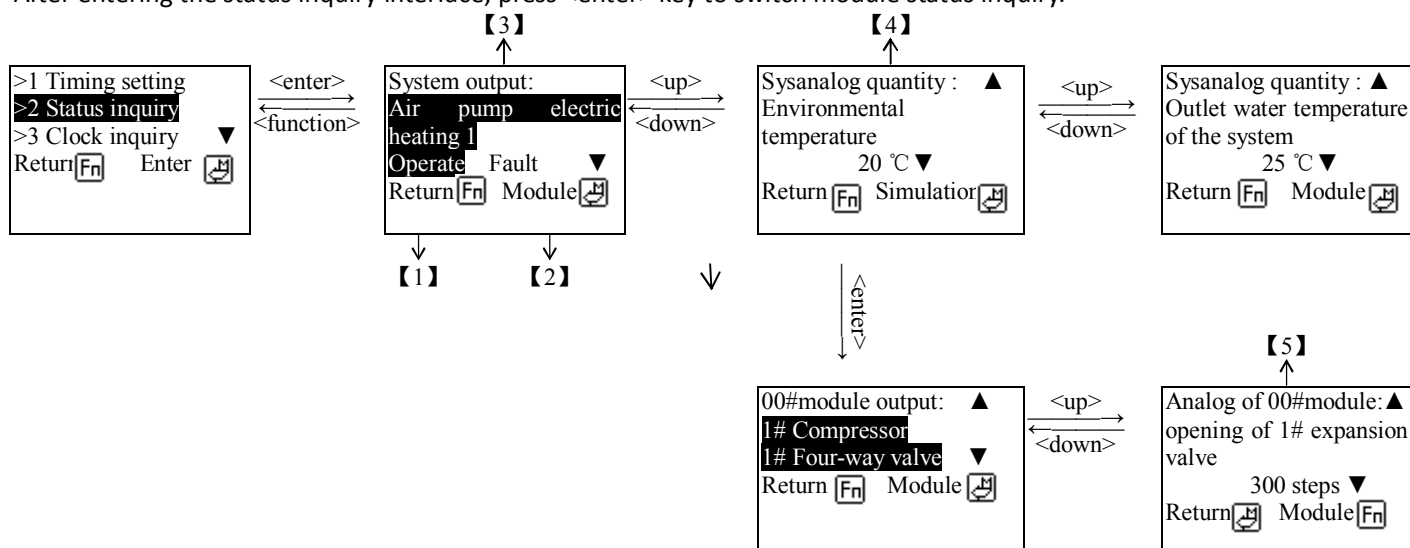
After entering the status inquiry interface, press <enter> key to switch module status inquiry.

【3】 【4】

>1 Timing setting
>2 Status inquiry
>3 Clock inquiry ▼
Returı Fn Enter

<enter>
<function>

System output:
Air pump electric heating 1
Operate Fault ▼
Return Fn Module

<up>
<down>

Sysanalog quantity : ▲
Environmental temperature
20 ℃▼
Return Fn Simulatior

<up>
<down>

Sysanalog quantity : ▲
Outlet water temperature of the system
25 ℃▼
Return Fn Module

【1】 【2】

<enter>

【5】

00#module output: ▲
1# Compressor
1# Four-way valve ▼
Return Fn Module

<up>
<down>

Analog of 00#module:▲
opening of 1# expansion valve
300 steps ▼
Return Module Fn